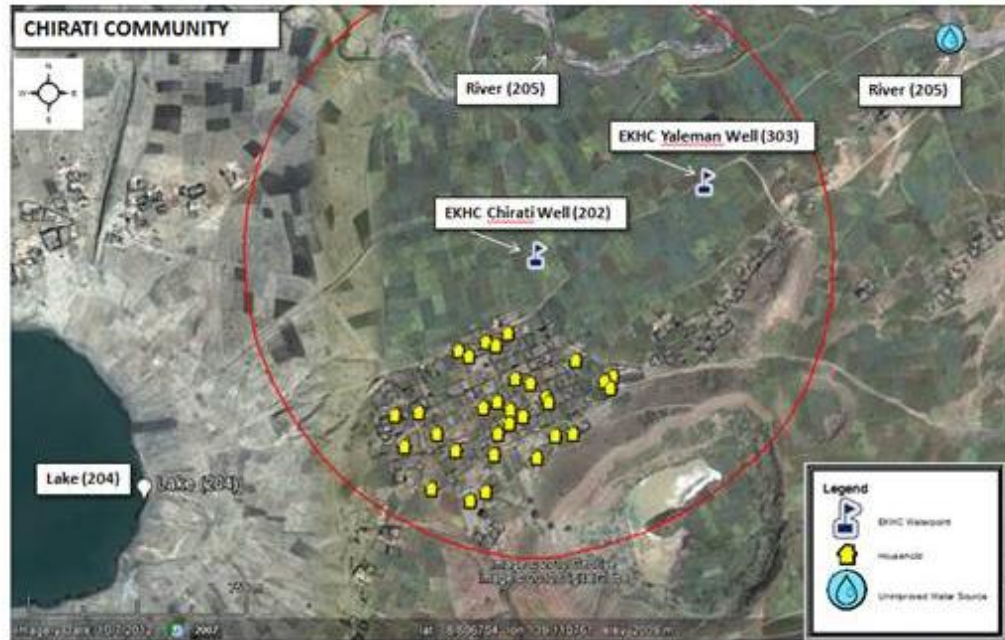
CHIRATI COMMUNITY

N
W E
S

River (205)

River (205)

EKHC Yaleman Well (303)

EKHC Chirati Well (202)

Lake (204)

Lake (204)

Legend
EKHC Waterpoint
Household
Unimproved Water Source

Imagery Date: 10/7/2012 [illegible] 2007 lat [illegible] lon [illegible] elev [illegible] m